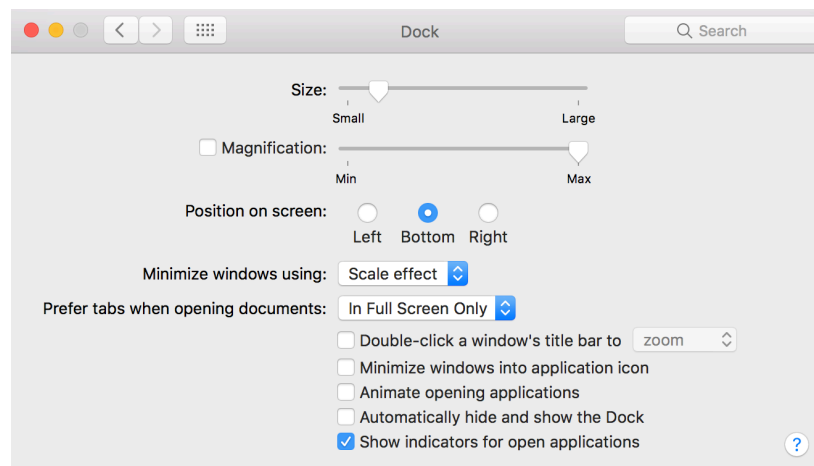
Dock

Search

Size:

Small

Large

Magnification:

Min

Max

Position on screen:

Left

Bottom

Right

Minimize windows using: Scale effect

Prefer tabs when opening documents: In Full Screen Only

Double-click a window's title bar to zoom

Minimize windows into application icon

Animate opening applications

Automatically hide and show the Dock

Show indicators for open applications

?